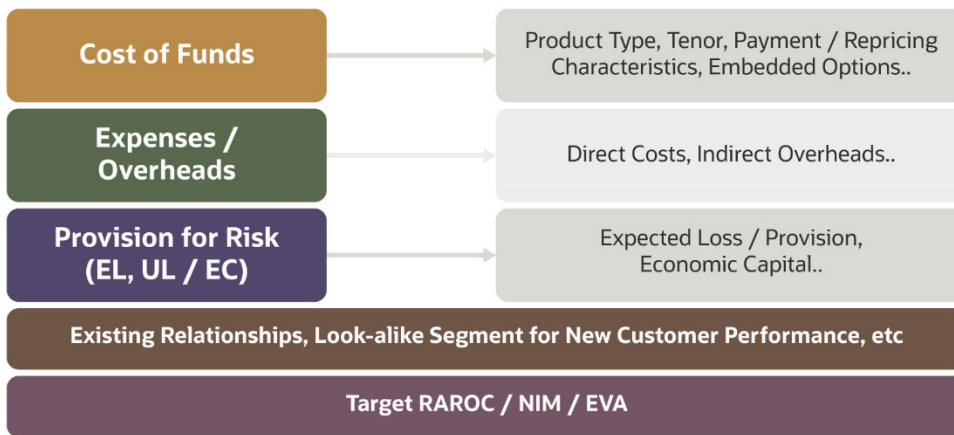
Cost of Funds

Product Type, Tenor, Payment / Repricing Characteristics, Embedded Options..

Expenses / Overheads

Direct Costs, Indirect Overheads..

Provision for Risk (EL, UL / EC)

Expected Loss / Provision, Economic Capital..

Existing Relationships, Look-alike Segment for New Customer Performance, etc

Target RAROC / NIM / EVA